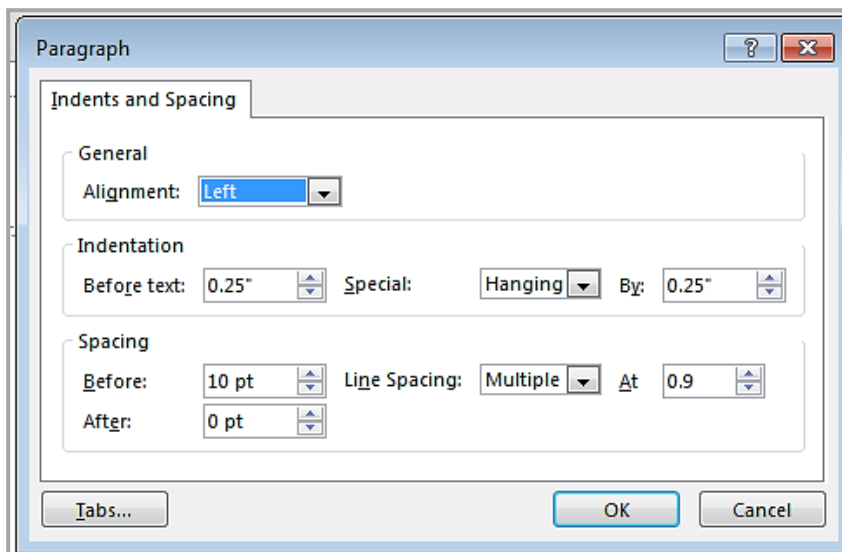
Paragraph

?

Indents and Spacing

General

Alignment: Left

Indentation

Before text: 0.25"

Special: Hanging

By: 0.25"

Spacing

Before: 10 pt

Line Spacing: Multiple

At 0.9

After: 0 pt

Tabs...

OK

Cancel